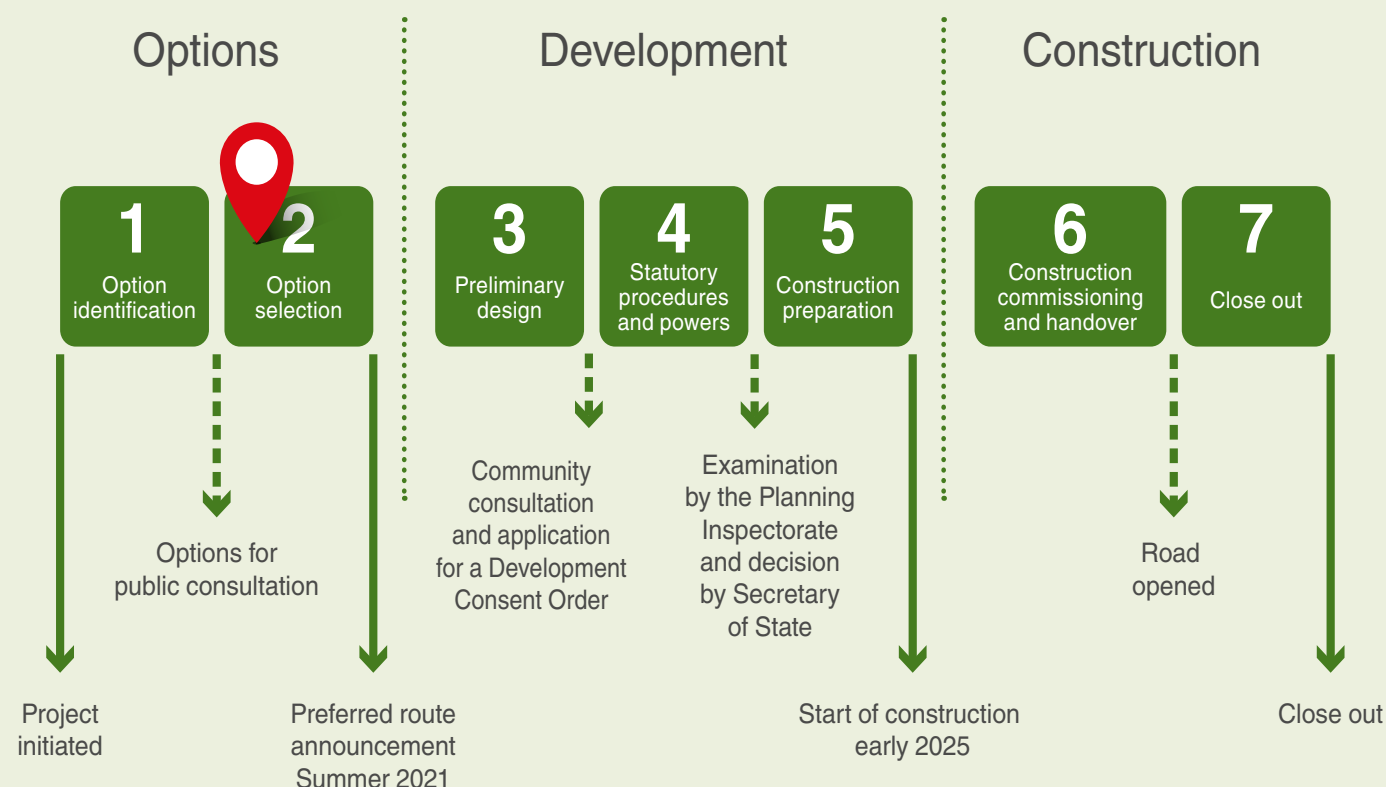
Options

Development

Construction

1
Option identification

2
Option selection

3
Preliminary design

4
Statutory procedures and powers

5
Construction preparation

6
Construction commissioning and handover

7
Close out

Options for public consultation

Community consultation and application for a Development Consent Order

Examination by the Planning Inspectorate and decision by Secretary of State

Road opened

Project initiated

Preferred route announcement Summer 2021

Start of construction early 2025

Close out